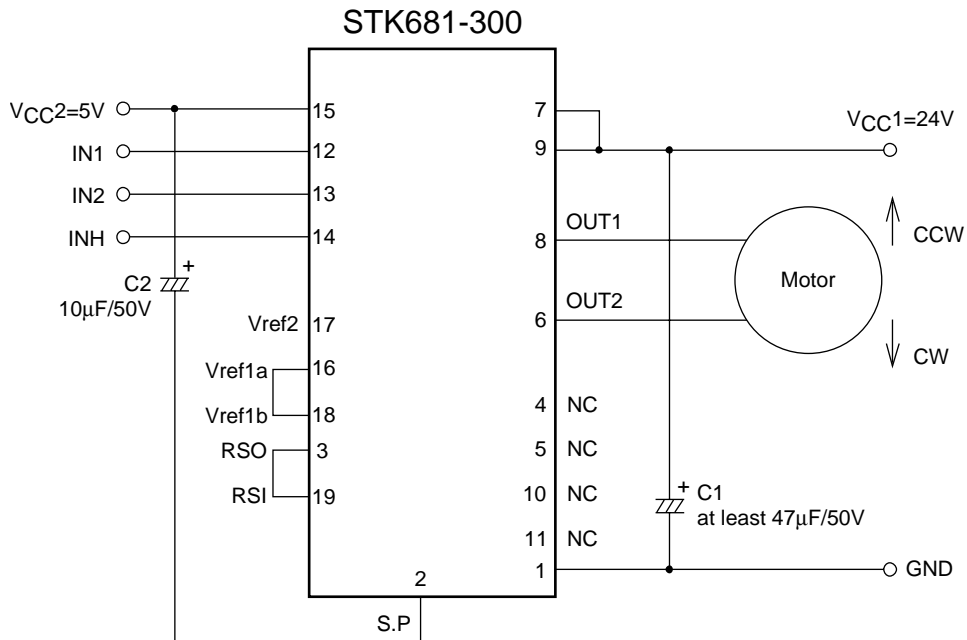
STK681-300

$V_{CC}2=5V$
IN1
IN2
INH
C2
+
10μF/50V

15
12
13
14
Vref2 17
Vref1a 16
Vref1b 18
RSO 3
RSI 19

7
9
OUT1
8
OUT2
6
4 NC
5 NC
10 NC
11 NC
1
2
S.P

$V_{CC}1=24V$
CCW
Motor
CW
+ C1
at least 47μF/50V
GND